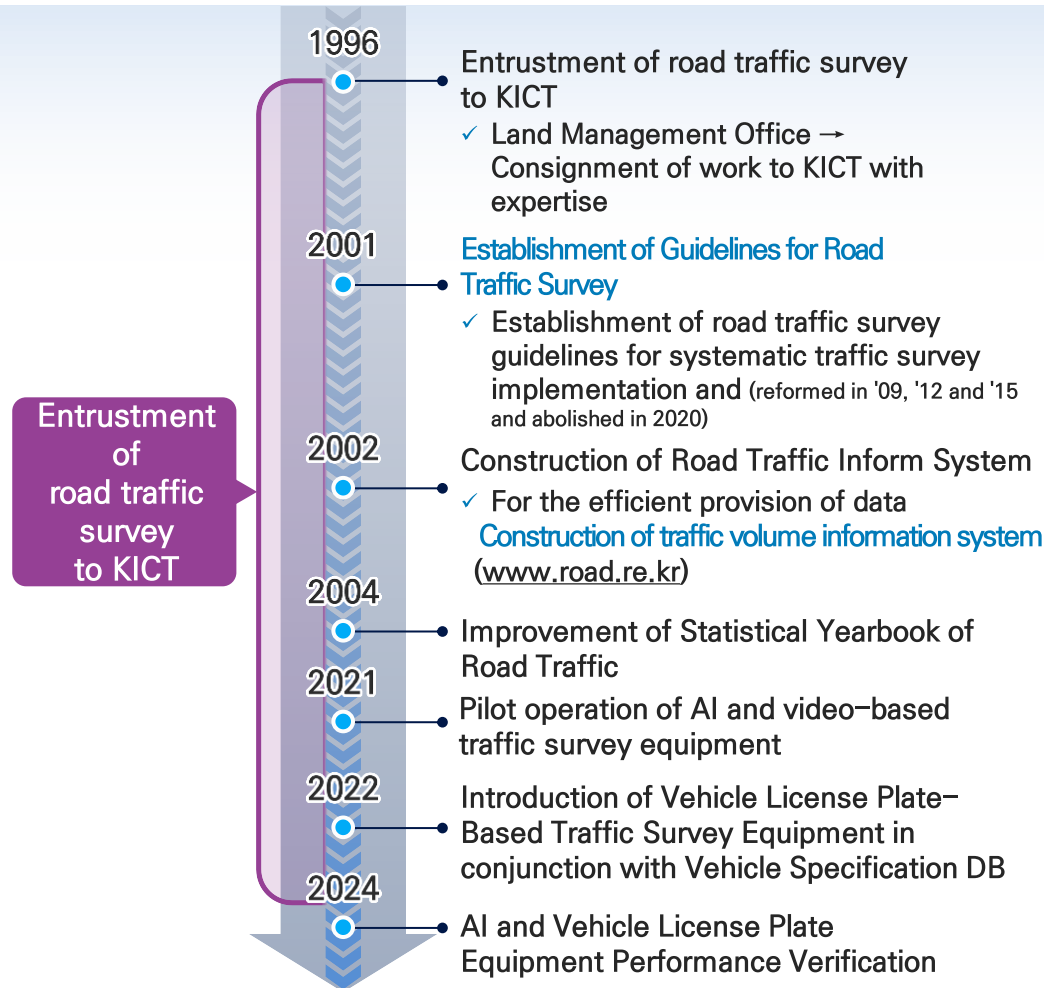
Entrustment of road traffic survey to KICT

1996
Entrustment of road traffic survey to KICT
✓ Land Management Office → Consignment of work to KICT with expertise

2001
Establishment of Guidelines for Road Traffic Survey
✓ Establishment of road traffic survey guidelines for systematic traffic survey implementation and (reformed in '09, '12 and '15 and abolished in 2020)

2002
Construction of Road Traffic Inform System
✓ For the efficient provision of data Construction of traffic volume information system (www.road.re.kr)

2004
Improvement of Statistical Yearbook of Road Traffic

2021
Pilot operation of AI and video-based traffic survey equipment

2022
Introduction of Vehicle License Plate-Based Traffic Survey Equipment in conjunction with Vehicle Specification DB

2024
AI and Vehicle License Plate Equipment Performance Verification